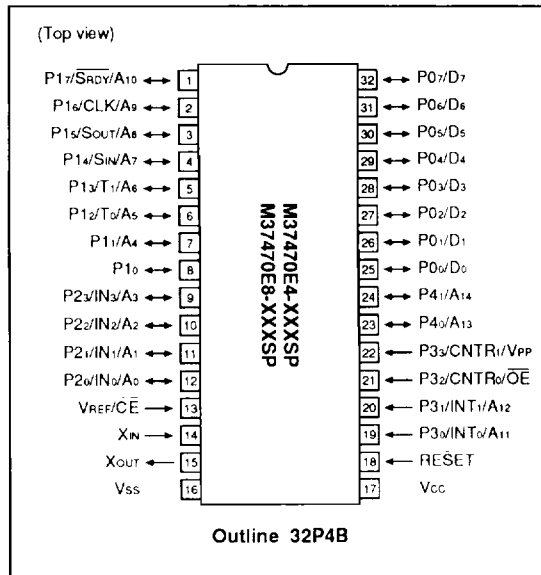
(Top view)

$P1_7/\overline{S_{RDY}}/A_{10}$ 1
$P1_6/CLK/A_9$ 2
$P1_5/S_{OUT}/A_8$ 3
$P1_4/S_{IN}/A_7$ 4
$P1_3/T_1/A_6$ 5
$P1_2/T_0/A_5$ 6
$P1_1/A_4$ 7
$P1_0$ 8
$P2_3/IN_3/A_3$ 9
$P2_2/IN_2/A_2$ 10
$P2_1/IN_1/A_1$ 11
$P2_0/IN_0/A_0$ 12
$V_{REF}/\overline{CE}$ 13
$X_{IN}$ 14
$X_{OUT}$ 15
$V_{SS}$ 16

M37470E4-XXXSP
M37470E8-XXXSP

32 $P0_7/D_7$
31 $P0_6/D_6$
30 $P0_5/D_5$
29 $P0_4/D_4$
28 $P0_3/D_3$
27 $P0_2/D_2$
26 $P0_1/D_1$
25 $P0_0/D_0$
24 $P4_1/A_{14}$
23 $P4_0/A_{13}$
22 $P3_3/CNTR_1/V_{PP}$
21 $P3_2/CNTR_0/\overline{OE}$
20 $P3_1/INT_1/A_{12}$
19 $P3_0/INT_0/A_{11}$
18 $\overline{RESET}$
17 $V_{CC}$

Outline 32P4B